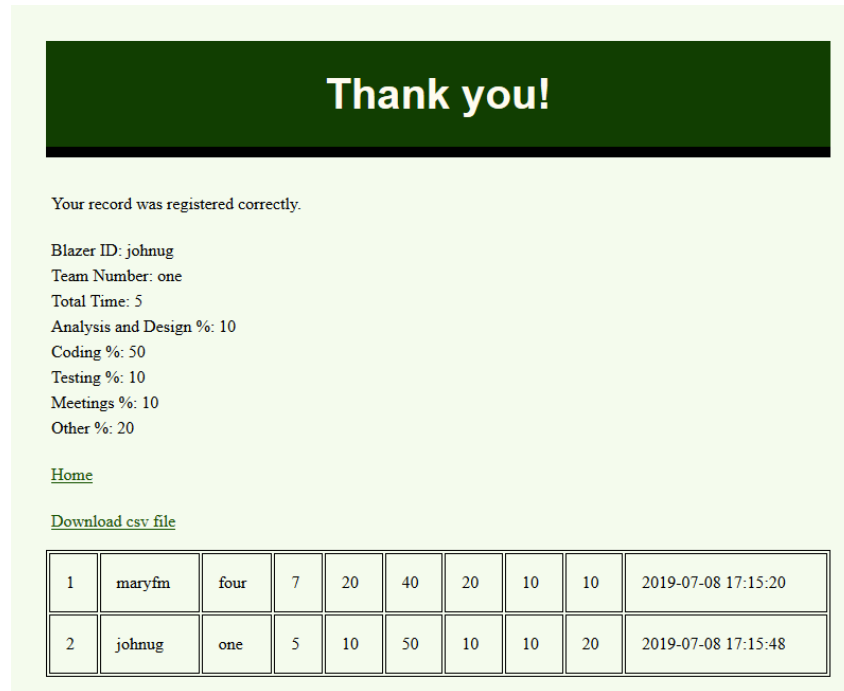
Thank you!

Your record was registered correctly.

Blazer ID: johnug
Team Number: one
Total Time: 5
Analysis and Design %: 10
Coding %: 50
Testing %: 10
Meetings %: 10
Other %: 20

Home

Download csv file

| 1 | maryfm | four | 7 | 20 | 40 | 20 | 10 | 10 | 2019-07-08 17:15:20 |
|---|---|---|---|---|---|---|---|---|---|
| 2 | johnug | one | 5 | 10 | 50 | 10 | 10 | 20 | 2019-07-08 17:15:48 |